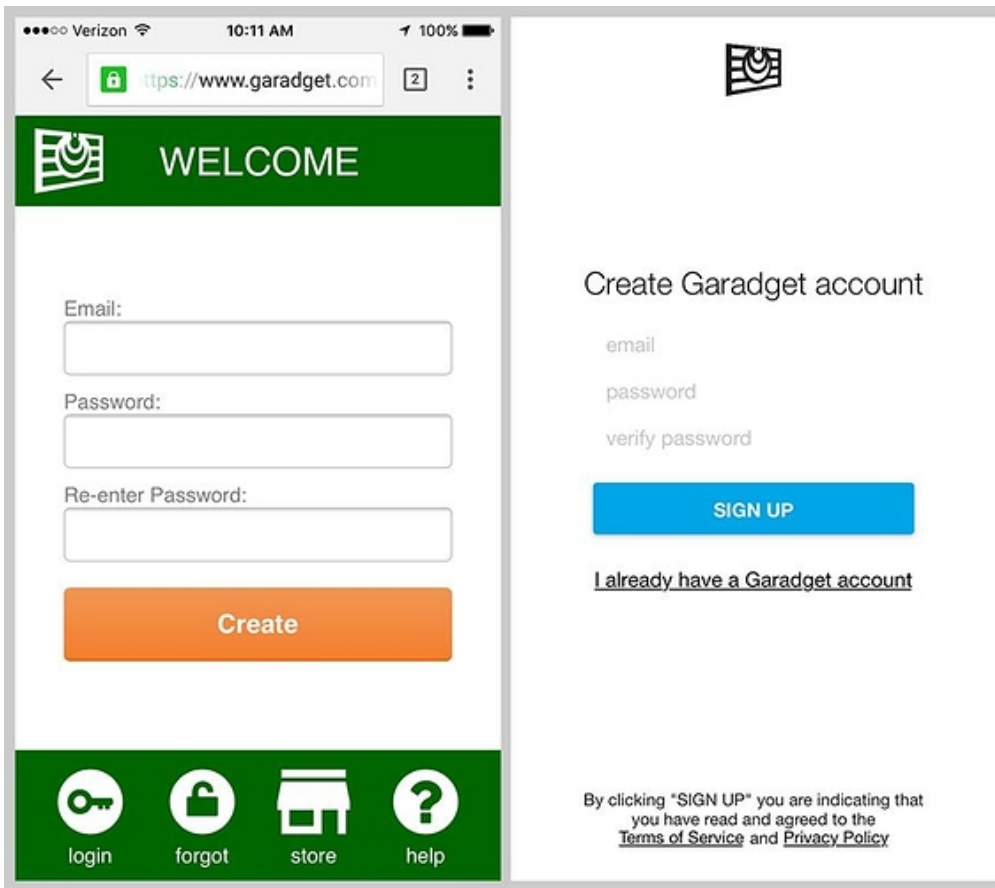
●●●○○ Verizon 10:11 AM 100%

ttps://www.garadget.com 2

WELCOME

Email:

Password:

Re-enter Password:

Create

login forgot store help

Create Garadget account

email

password

verify password

SIGN UP

I already have a Garadget account

By clicking "SIGN UP" you are indicating that you have read and agreed to the Terms of Service and Privacy Policy